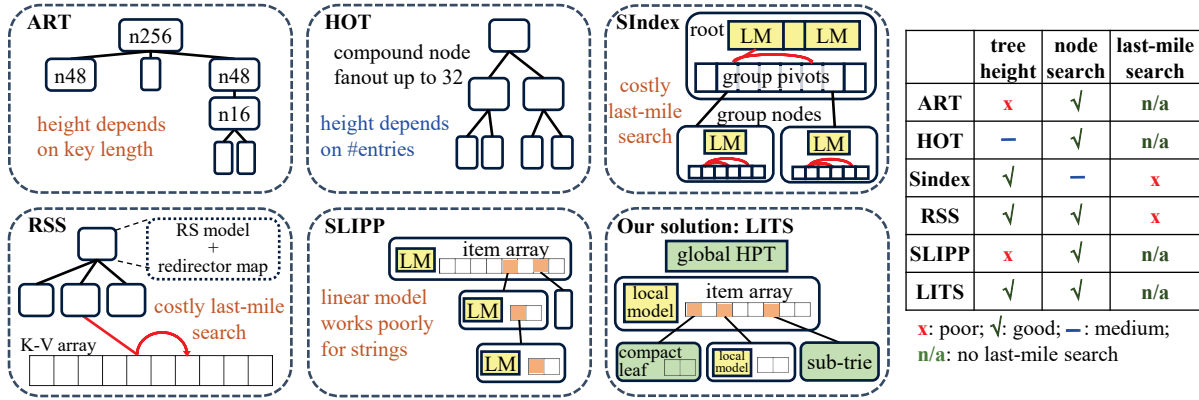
ART

n256

n48

n48

n16

height depends on key length

HOT

compound node fanout up to 32

height depends on #entries

SIndex

root

LM

LM

group pivots

costly last-mile search

group nodes

LM

LM

RSS

RS model + redirector map

costly last-mile search

K-V array

SLIPP

LM

item array

LM

LM

linear model works poorly for strings

Our solution: LITS

global HPT

local model

item array

compact leaf

local model

sub-trie

| | tree height | node search | last-mile search |
|---|---|---|---|
| ART | x | √ | n/a |
| HOT | – | √ | n/a |
| Sindex | √ | – | x |
| RSS | √ | √ | x |
| SLIPP | x | √ | n/a |
| LITS | √ | √ | n/a |

x: poor; √: good; –: medium;
n/a: no last-mile search